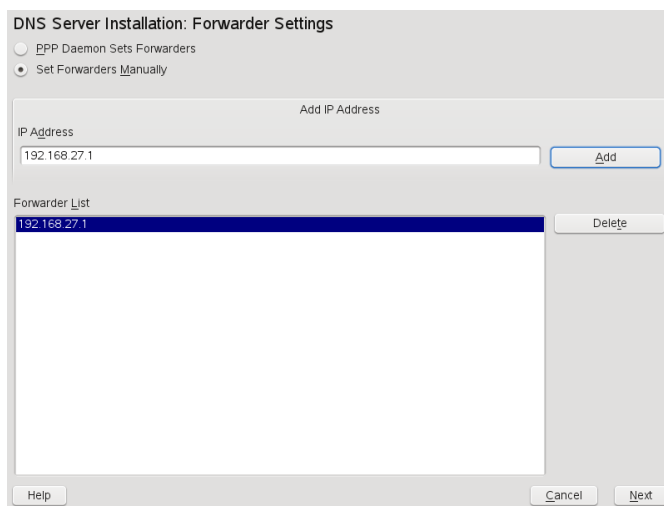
DNS Server Installation: Forwarder Settings

PPP Daemon Sets Forwarders

Set Forwarders Manually

Add IP Address

IP Address

192.168.27.1

Add

Forwarder List

192.168.27.1

Delete

Help

Cancel

Next